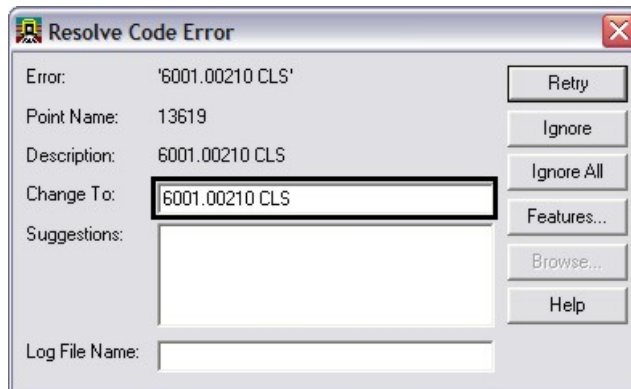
Resolve Code Error

Error: '6001.00210 CLS'

Point Name: 13619

Description: 6001.00210 CLS

Change To: 6001.00210 CLS

Suggestions:

Log File Name:

Retry

Ignore

Ignore All

Features...

Browse...

Help